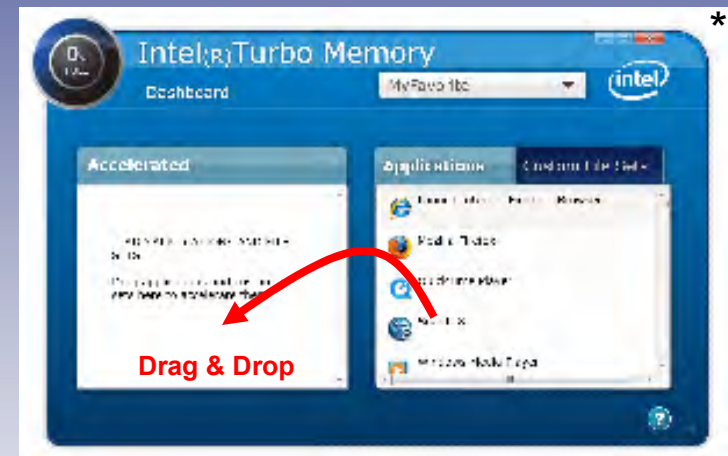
*

Intel(R)Turbo Memory

Dashboard

MyFavorites

intel

Accelerated

Applications

Custom File Sets

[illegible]

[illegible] here to accelerate them

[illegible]

Mozilla Firefox

QuickTime Player

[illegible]

Windows Media Player

Drag & Drop

?